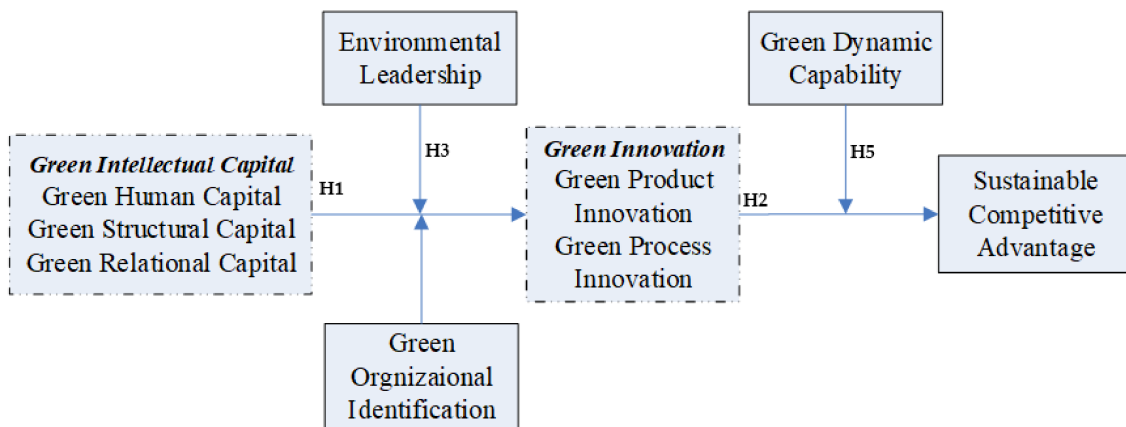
Environmental Leadership

Green Dynamic Capability

Green Intellectual Capital
Green Human Capital
Green Structural Capital
Green Relational Capital

H1

H3

Green Innovation
Green Product Innovation
Green Process Innovation

H2

H5

Sustainable Competitive Advantage

Green Orgnizaional Identification